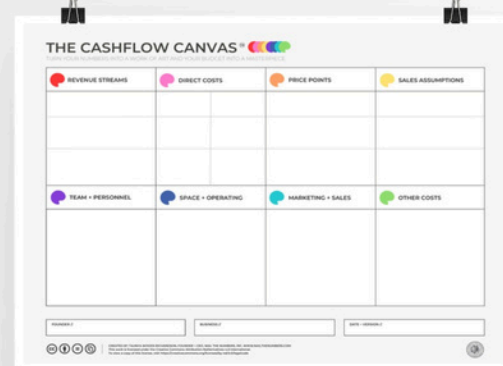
THE CASHFLOW CANVAS ®

TURN YOUR NUMBERS INTO A WORK OF ART AND YOUR BUDGET INTO A MASTERPIECE

REVENUE STREAMS

DIRECT COSTS

PRICE POINTS

SALES ASSUMPTIONS

TEAM + PERSONNEL

SPACE + OPERATING

MARKETING + SALES

OTHER COSTS

FOUNDER //

BUSINESS //

DATE + VERSION //

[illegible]